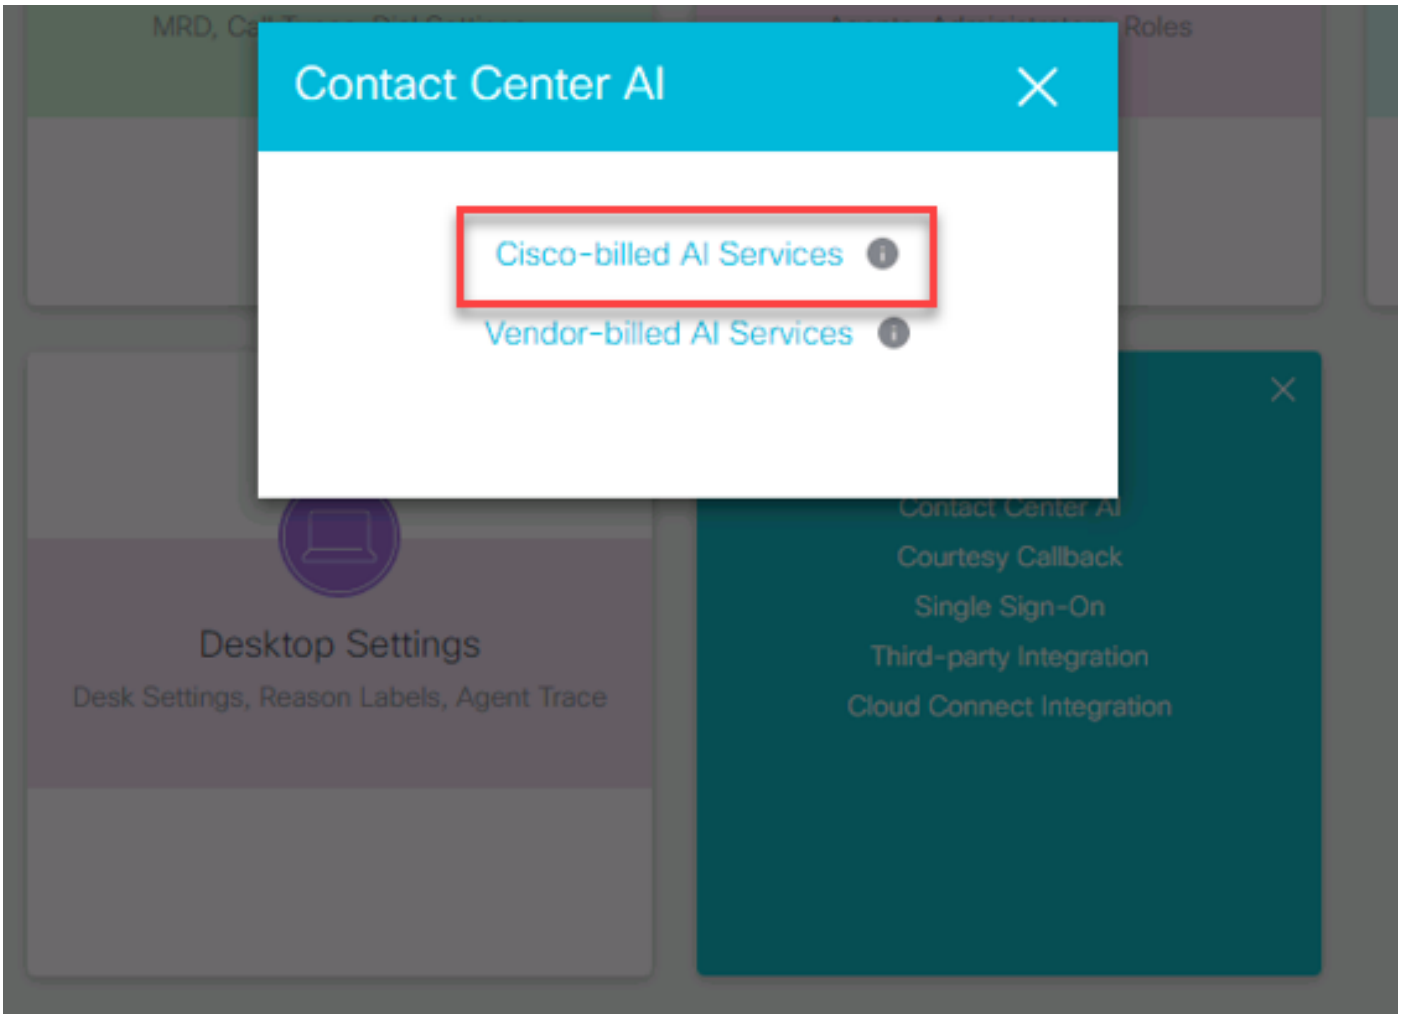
MRD, Ca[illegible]

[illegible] Roles

Contact Center AI

Cisco-billed AI Services

Vendor-billed AI Services

Desktop Settings

Desk Settings, Reason Labels, Agent Trace

Contact Center AI

Courtesy Callback

Single Sign-On

Third-party Integration

Cloud Connect Integration